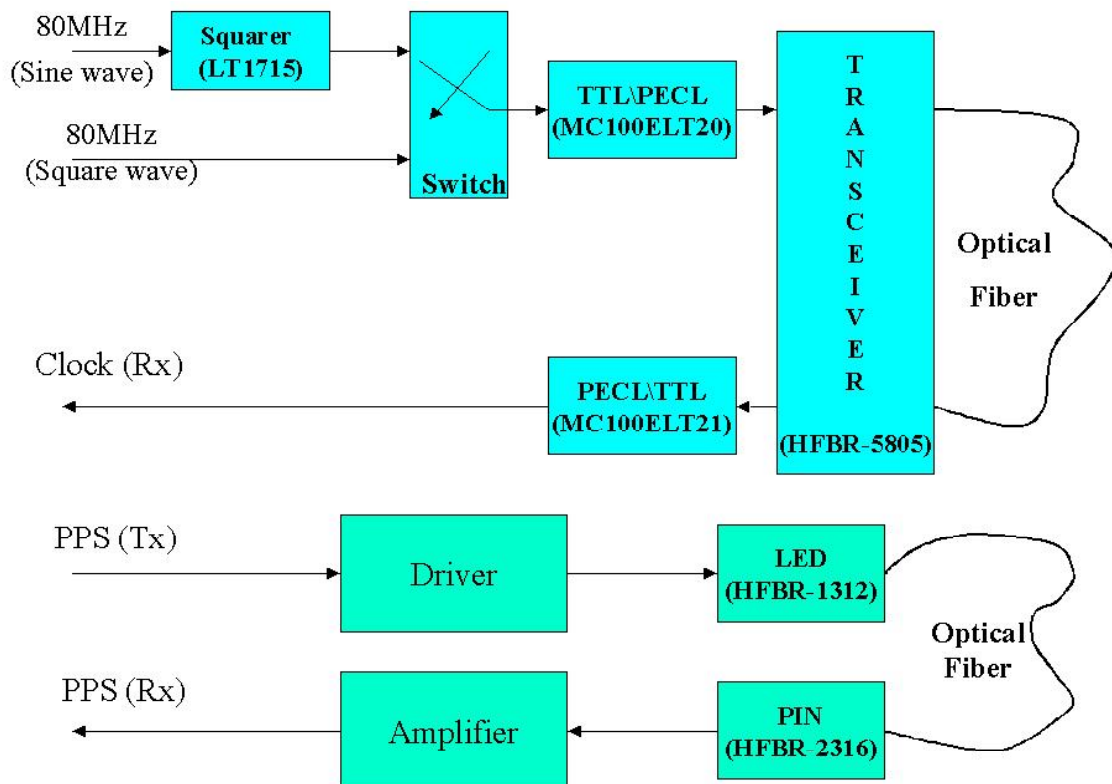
80MHz
(Sine wave)

Squarer
(LT1715)

80MHz
(Square wave)

Switch

TTL\PECL
(MC100ELT20)

T
R
A
N
S
C
E
I
V
E
R

(HFBR-5805)

Optical
Fiber

Clock (Rx)

PECL\TTL
(MC100ELT21)

PPS (Tx)

Driver

LED
(HFBR-1312)

Optical
Fiber

PPS (Rx)

Amplifier

PIN
(HFBR-2316)